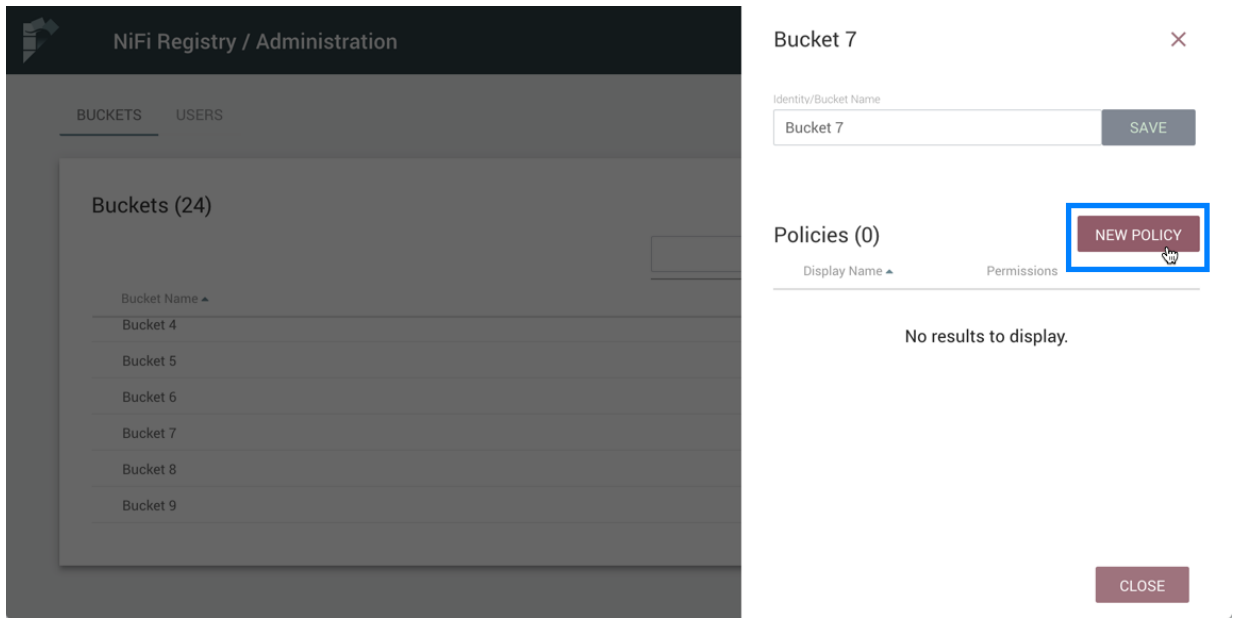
NiFi Registry / Administration

BUCKETS USERS

Buckets (24)

| Bucket Name ▲ |
|---|
| Bucket 4 |
| Bucket 5 |
| Bucket 6 |
| Bucket 7 |
| Bucket 8 |
| Bucket 9 |

Bucket 7 ×

Identity/Bucket Name
Bucket 7
SAVE

Policies (0)
NEW POLICY

| Display Name ▲ | Permissions |
|---|---|

No results to display.

CLOSE